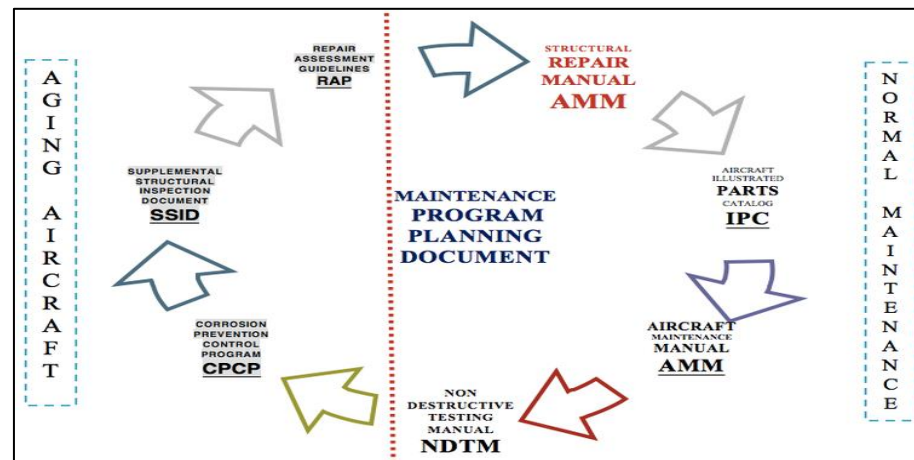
AGING AIRCRAFT

REPAIR ASSESSMENT GUIDELINES
RAP

STRUCTURAL REPAIR MANUAL
AMM

NORMAL MAINTENANCE

AIRCRAFT ILLUSTRATED PARTS CATALOG
IPC

MAINTENANCE PROGRAM PLANNING DOCUMENT

SUPPLEMENTAL STRUCTURAL INSPECTION DOCUMENT
SSID

AIRCRAFT MAINTENANCE MANUAL
AMM

CORROSION PREVENTION CONTROL PROGRAM
CPCP

NON DESTRUCTIVE TESTING MANUAL
NDTM